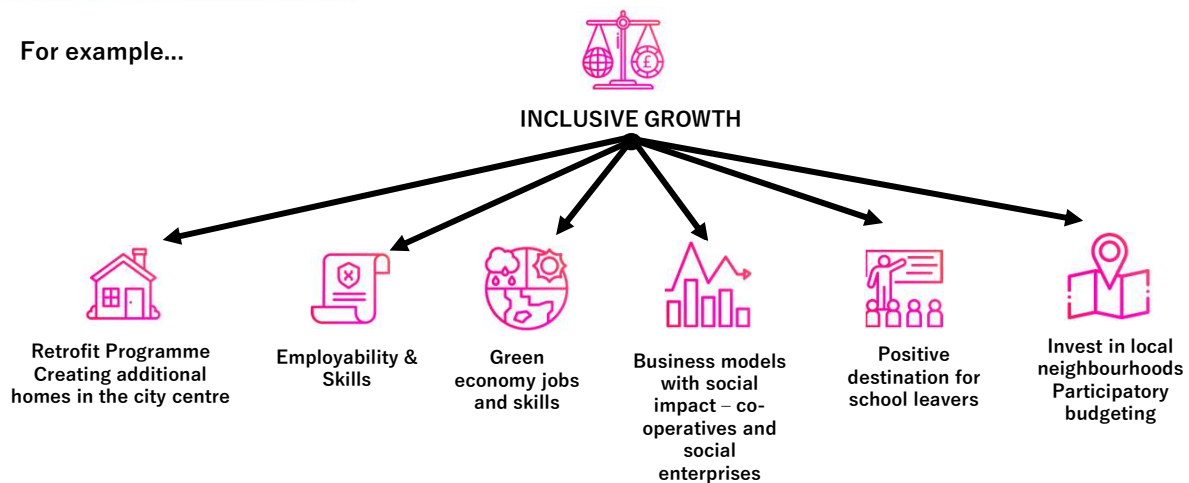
For example...

£

INCLUSIVE GROWTH

Retrofit Programme Creating additional homes in the city centre

Employability & Skills

Green economy jobs and skills

Business models with social impact – co-operatives and social enterprises

Positive destination for school leavers

Invest in local neighbourhoods Participatory budgeting